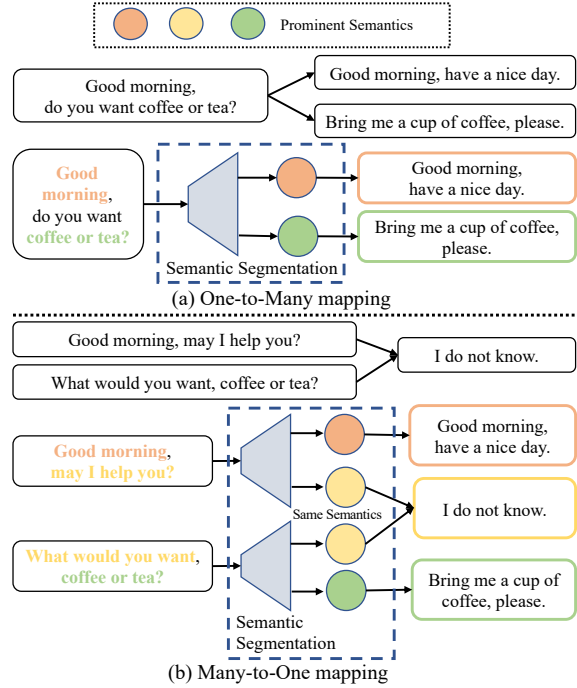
Prominent Semantics

Good morning, do you want coffee or tea?

Good morning, have a nice day.

Bring me a cup of coffee, please.

Good morning, do you want coffee or tea?

Semantic Segmentation

Good morning, have a nice day.

Bring me a cup of coffee, please.

(a) One-to-Many mapping

Good morning, may I help you?

What would you want, coffee or tea?

I do not know.

Good morning, may I help you?

What would you want, coffee or tea?

Same Semantics

Semantic Segmentation

Good morning, have a nice day.

I do not know.

Bring me a cup of coffee, please.

(b) Many-to-One mapping